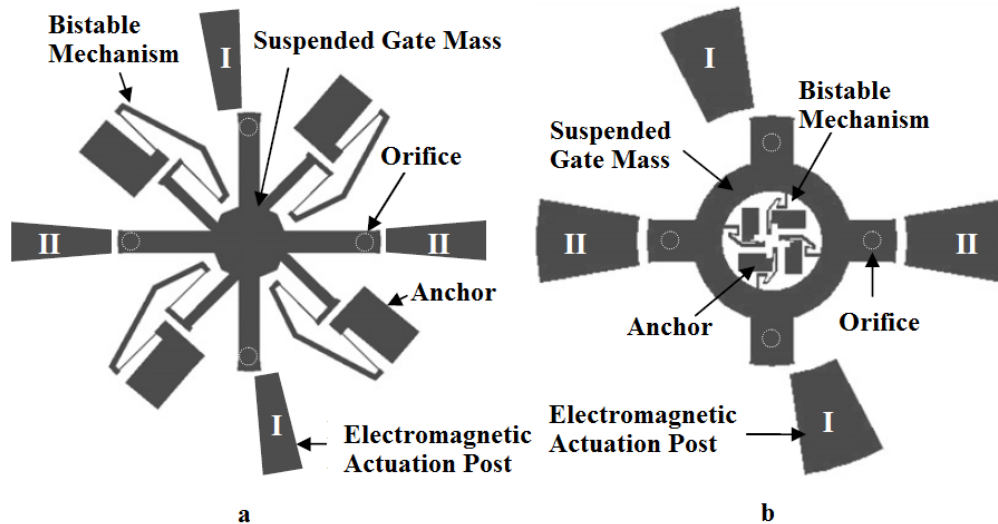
Bistable Mechanism

I

Suspended Gate Mass

Orifice

II

II

Anchor

I

Electromagnetic Actuation Post

a

I

Bistable Mechanism

Suspended Gate Mass

II

II

Anchor

Orifice

Electromagnetic Actuation Post

I

b